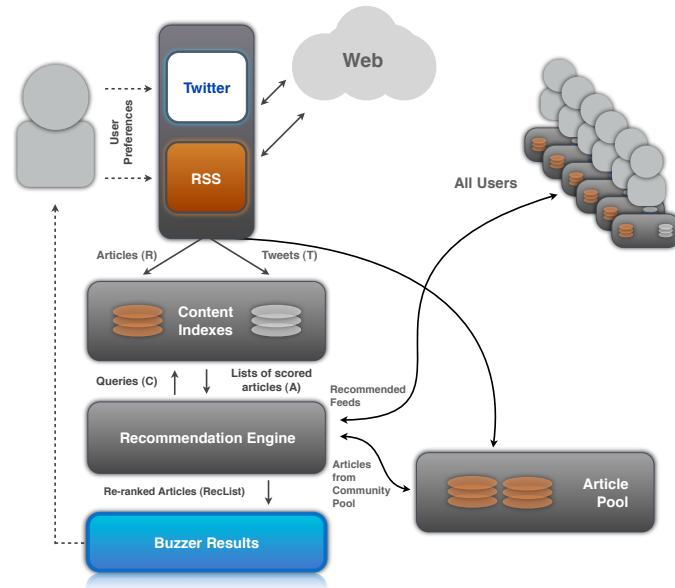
Twitter

RSS

User Preferences

Web

All Users

Articles (R)

Tweets (T)

Content Indexes

Queries (C)

Lists of scored articles (A)

Recommended Feeds

Recommendation Engine

Articles from Community Pool

Article Pool

Re-ranked Articles (RecList)

Buzzer Results